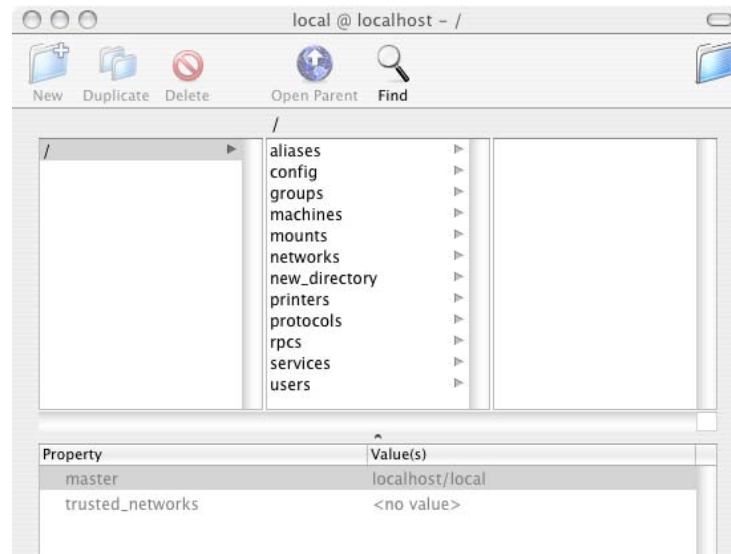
local @ localhost – /

New Duplicate Delete Open Parent Find

/

/

aliases
config
groups
machines
mounts
networks
new_directory
printers
protocols
rpcs
services
users

| Property | Value(s) |
|---|---|
| master | localhost/local |
| trusted_networks | <no value> |